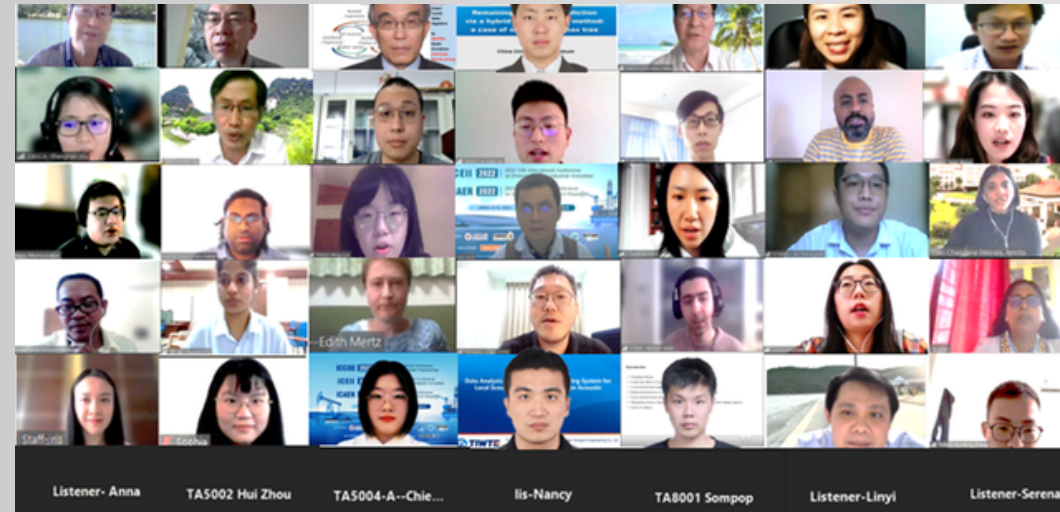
Remaining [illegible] via a hybrid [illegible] method: a case of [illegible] tree

ICEEI 2022
ICAEN 2022

Edith Mertz

Staff-Iris

Data Analysis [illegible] System for Local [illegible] Acoustic

Listener- Anna

TA5002 Hui Zhou

TA5004-A--Chie...

Iis-Nancy

TA8001 Sompop

Listener-Linyi

Listener-Serena